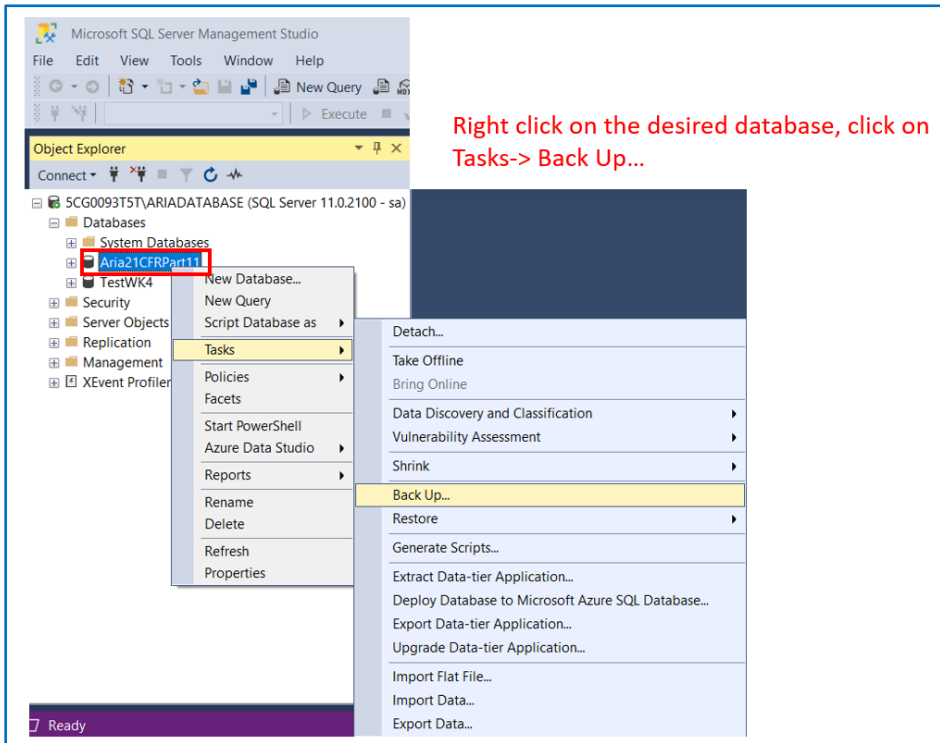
Microsoft SQL Server Management Studio

File Edit View Tools Window Help

New Query

Execute

Right click on the desired database, click on Tasks-> Back Up…

Object Explorer

Connect

5CG0093T5T\ARIADATABASE (SQL Server 11.0.2100 - sa)
Databases
System Databases
Aria21CFRPart11
TestWK4
Security
Server Objects
Replication
Management
XEvent Profiler

New Database...
New Query
Script Database as
Tasks
Policies
Facets
Start PowerShell
Azure Data Studio
Reports
Rename
Delete
Refresh
Properties

Detach...
Take Offline
Bring Online
Data Discovery and Classification
Vulnerability Assessment
Shrink
Back Up...
Restore
Generate Scripts...
Extract Data-tier Application...
Deploy Database to Microsoft Azure SQL Database...
Export Data-tier Application...
Upgrade Data-tier Application...
Import Flat File...
Import Data...
Export Data...

Ready